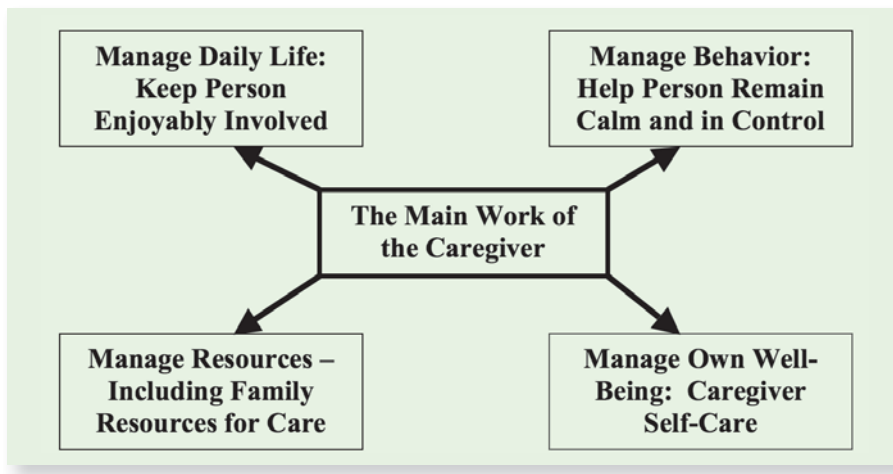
Manage Daily Life: Keep Person Enjoyably Involved

Manage Behavior: Help Person Remain Calm and in Control

The Main Work of the Caregiver

Manage Resources – Including Family Resources for Care

Manage Own Well-Being: Caregiver Self-Care